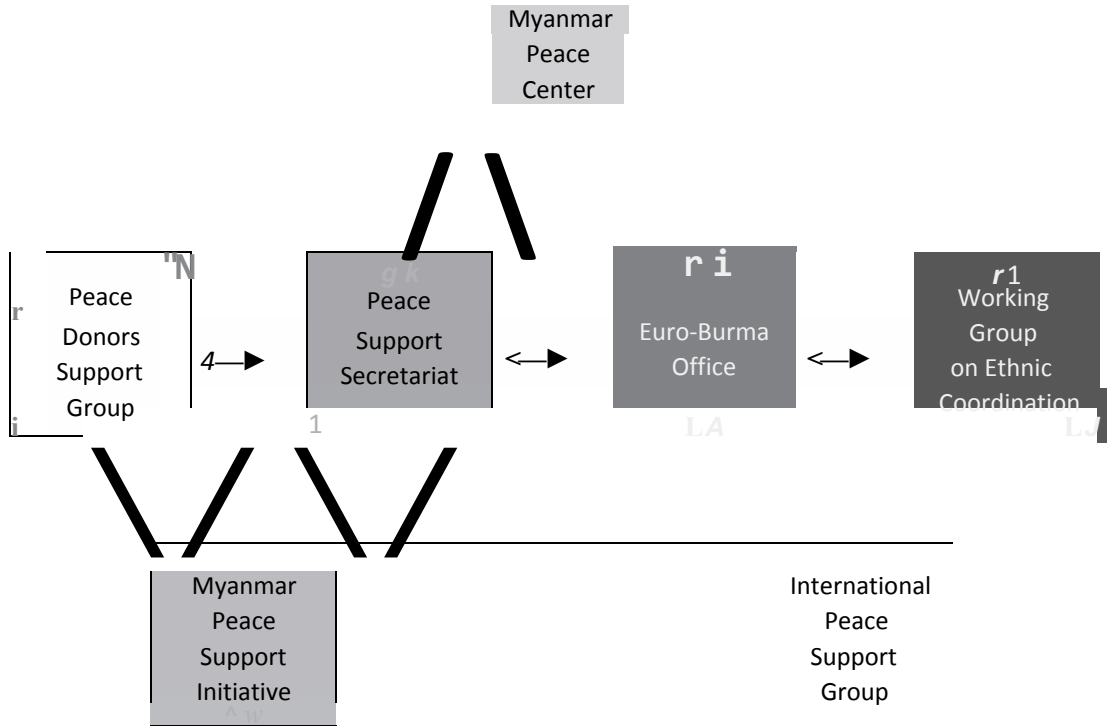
Myanmar Peace Center

Peace Donors Support Group

4

Peace Support Secretariat

Euro-Burma Office

Working Group on Ethnic Coordination

Myanmar Peace Support Initiative

International Peace Support Group